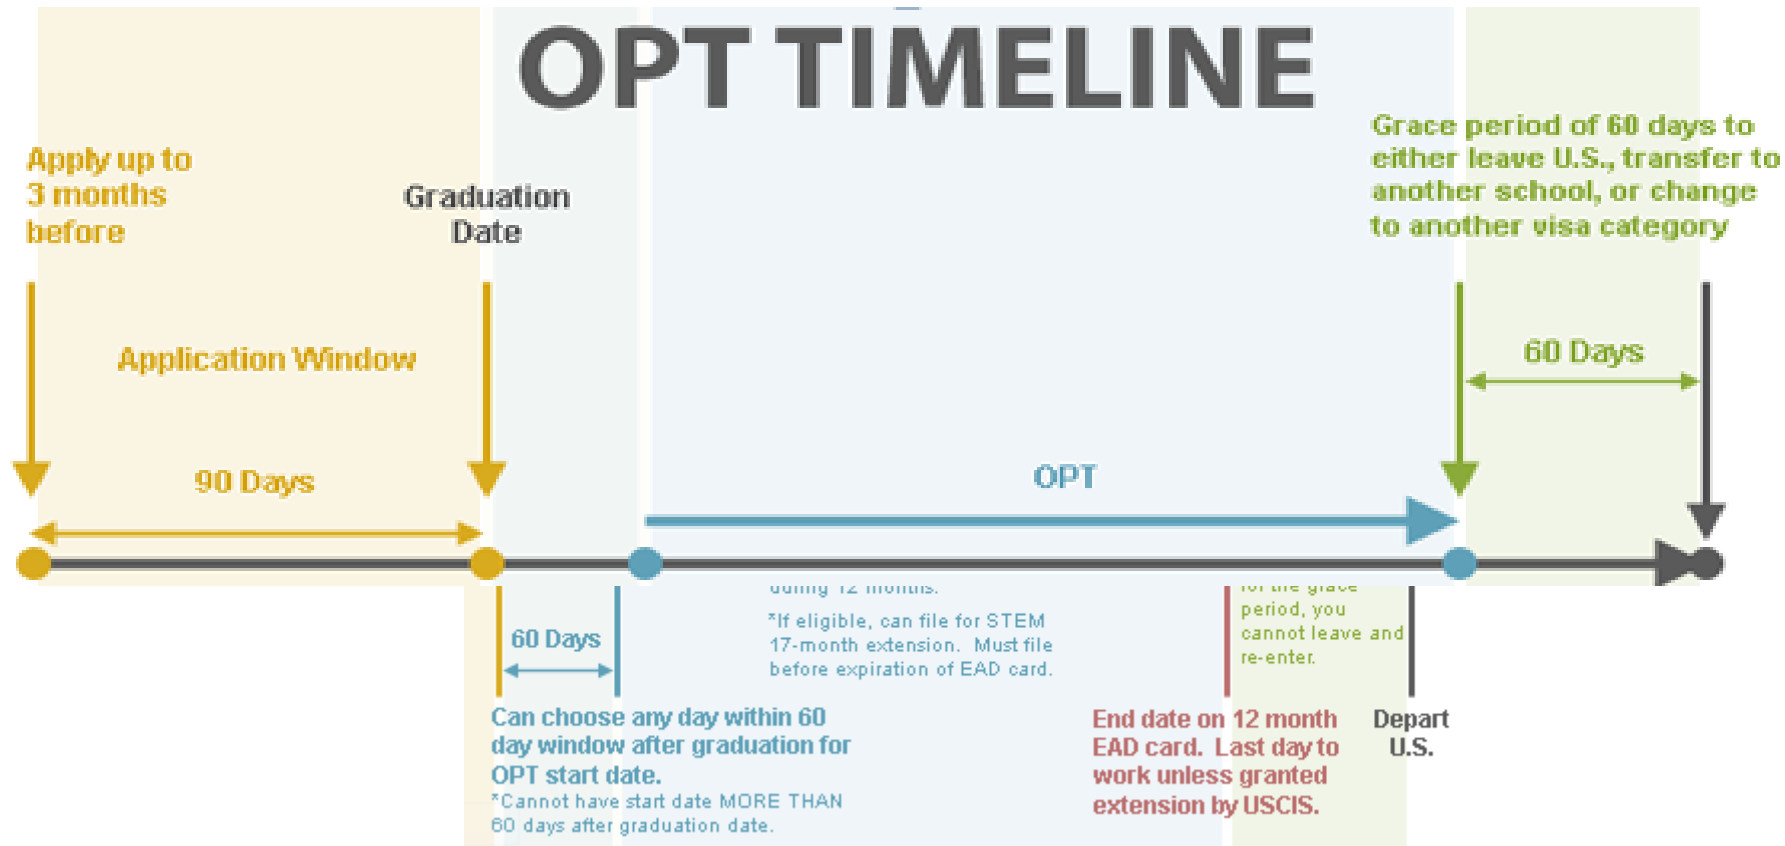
OPT TIMELINE

Apply up to 3 months before

Graduation Date

Grace period of 60 days to either leave U.S., transfer to another school, or change to another visa category

Application Window

60 Days

90 Days

OPT

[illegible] 12 months.

*If eligible, can file for STEM 17-month extension. Must file before expiration of EAD card.

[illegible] grace period, you cannot leave and re-enter.

60 Days

Can choose any day within 60 day window after graduation for OPT start date.

*Cannot have start date MORE THAN 60 days after graduation date.

End date on 12 month EAD card. Last day to work unless granted extension by USCIS.

Depart U.S.